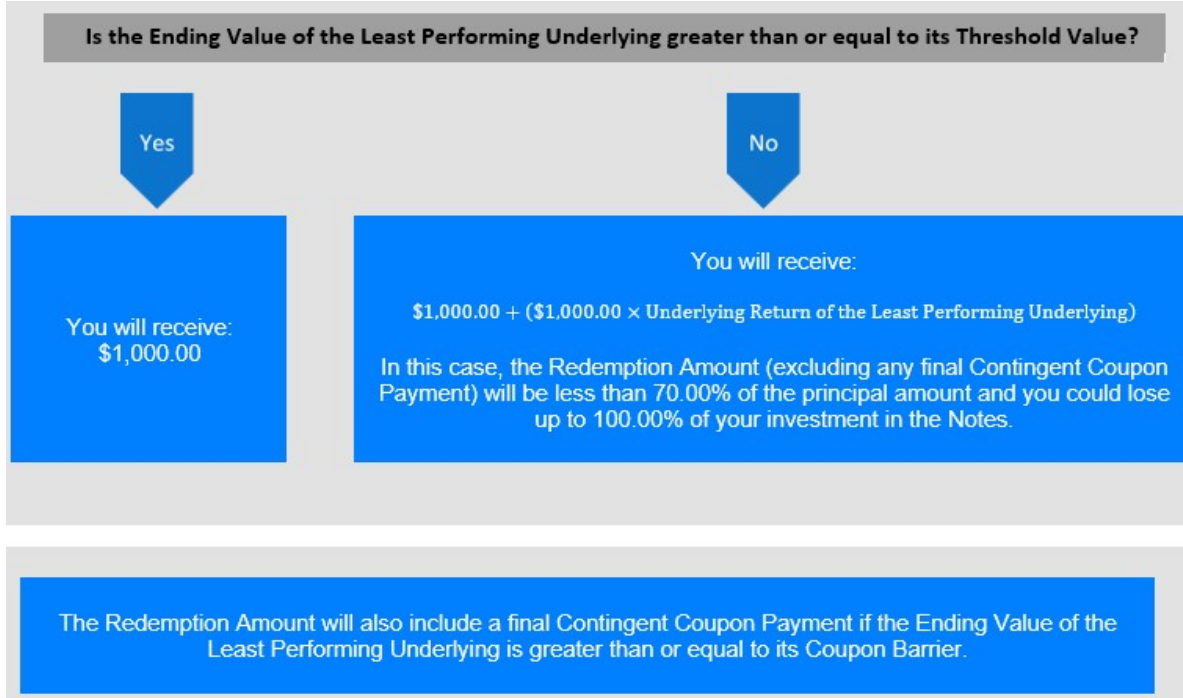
Is the Ending Value of the Least Performing Underlying greater than or equal to its Threshold Value?

Yes

No

You will receive:
\$1,000.00

You will receive:

$\$1{,}000.00 + (\$1{,}000.00 \times \text{Underlying Return of the Least Performing Underlying})$

In this case, the Redemption Amount (excluding any final Contingent Coupon Payment) will be less than 70.00% of the principal amount and you could lose up to 100.00% of your investment in the Notes.

The Redemption Amount will also include a final Contingent Coupon Payment if the Ending Value of the Least Performing Underlying is greater than or equal to its Coupon Barrier.